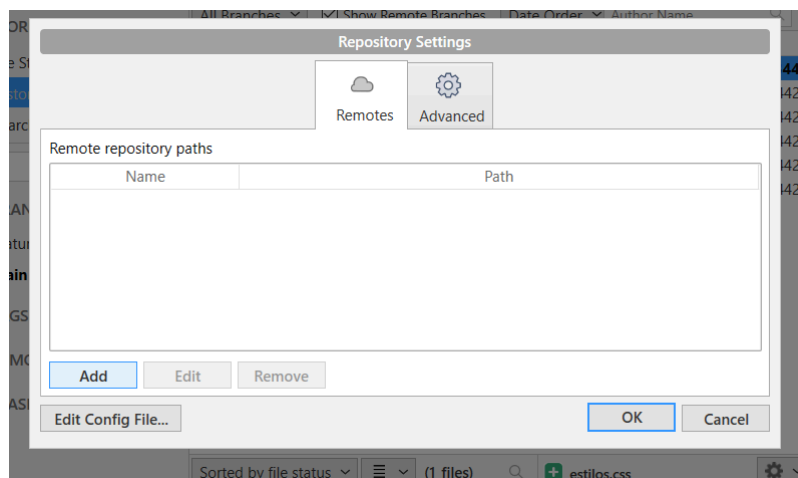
All Branches Show Remote Branches Date Order Author Name

Repository Settings

Remotes Advanced

Remote repository paths

| Name | Path |
|---|---|
| | |

Add Edit Remove

Edit Config File... OK Cancel

Sorted by file status (1 files) estilos.css